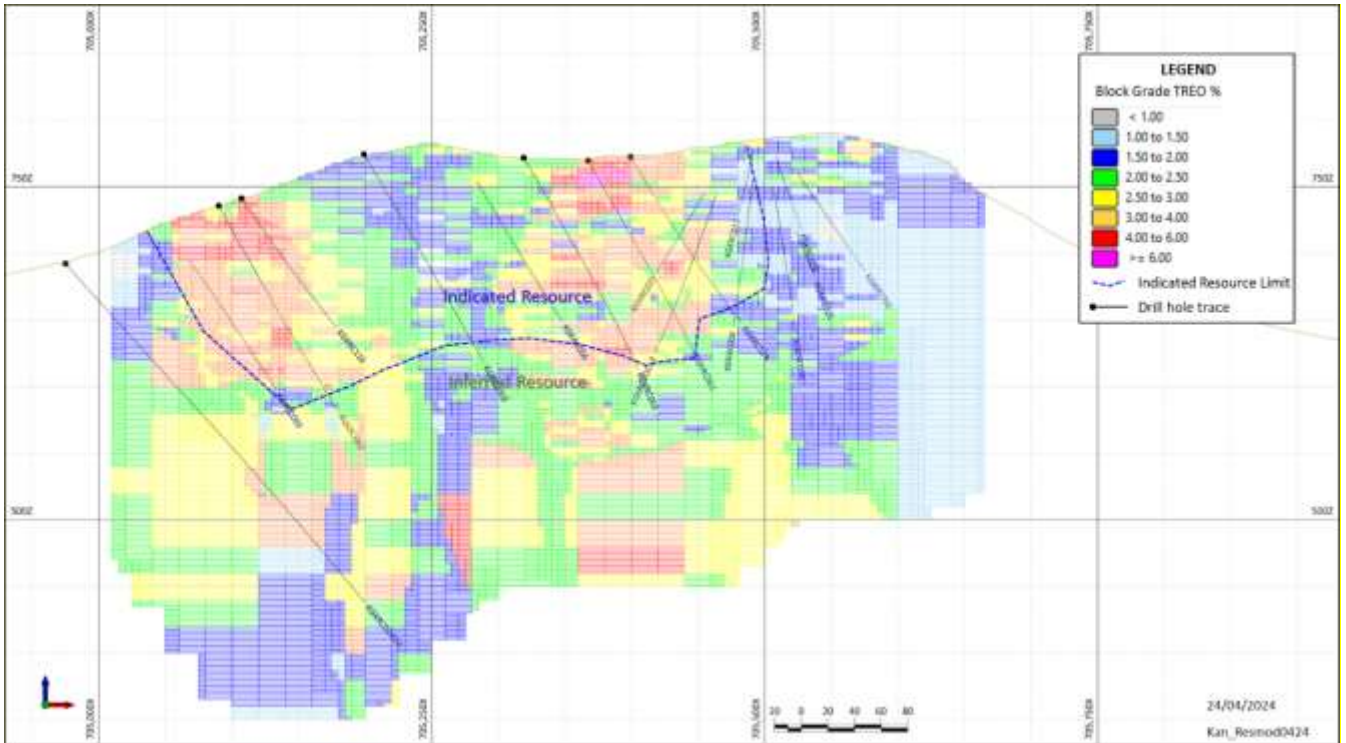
705,000X

705,250X

705,500X

705,750X

LEGEND

Block Grade TREO %

< 1.00

1.00 to 1.50

1.50 to 2.00

2.00 to 2.50

2.50 to 3.00

3.00 to 4.00

4.00 to 6.00

>= 6.00

Indicated Resource Limit

Drill hole trace

750Z

750Z

Indicated Resource

Inferred Resource

500Z

500Z

705,000X

705,250X

705,500X

705,750X

20 0 20 40 60 80

24/04/2024

Kan_Resmod0424